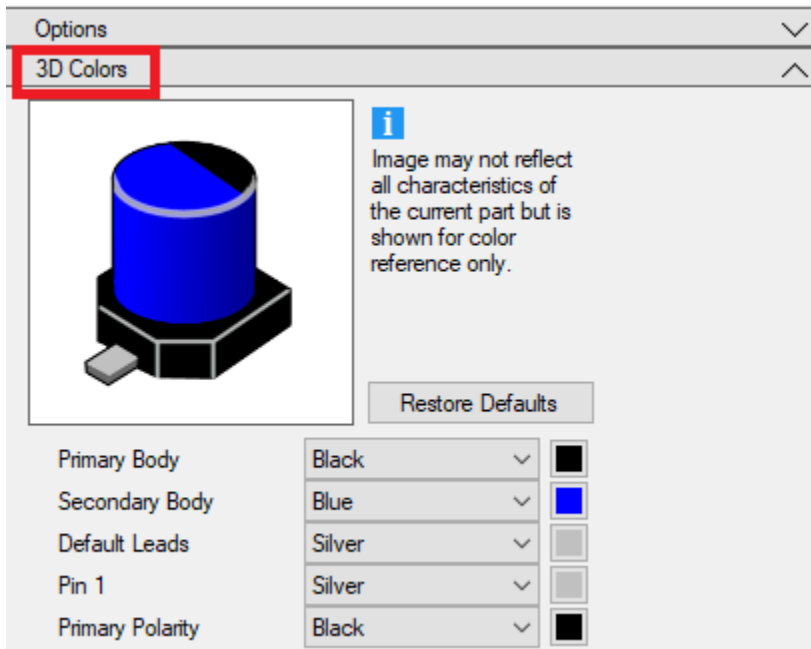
Options

3D Colors

i

Image may not reflect all characteristics of the current part but is shown for color reference only.

Restore Defaults

| | |
|---|---|
| Primary Body | Black |
| Secondary Body | Blue |
| Default Leads | Silver |
| Pin 1 | Silver |
| Primary Polarity | Black |